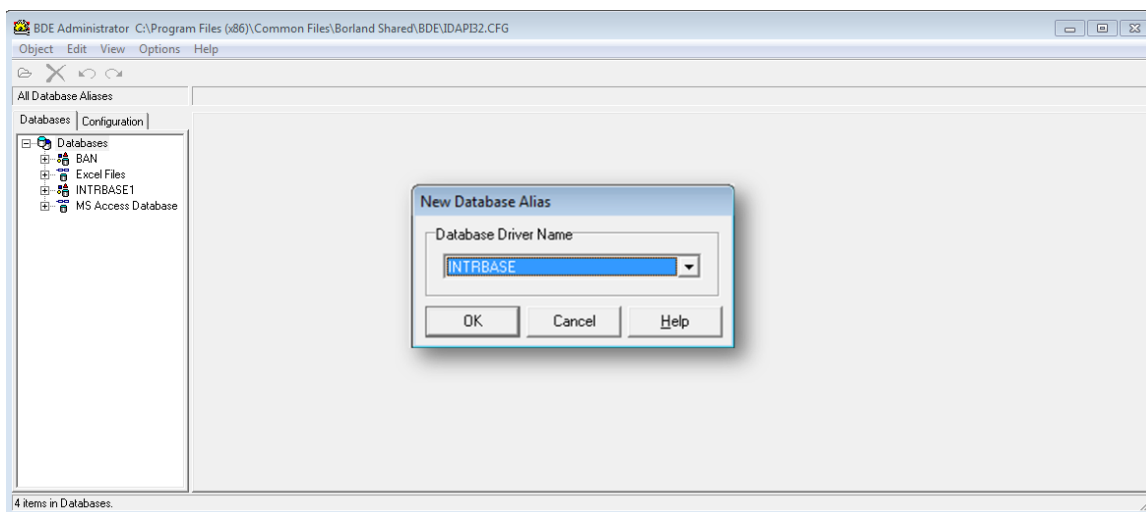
BDE Administrator C:\Program Files (x86)\Common Files\Borland Shared\BDE\IDAPI32.CFG

Object Edit View Options Help

All Database Aliases

Databases Configuration

Databases
BAN
Excel Files
INTRBASE1
MS Access Database

New Database Alias

Database Driver Name

INTRBASE

OK Cancel Help

4 items in Databases.